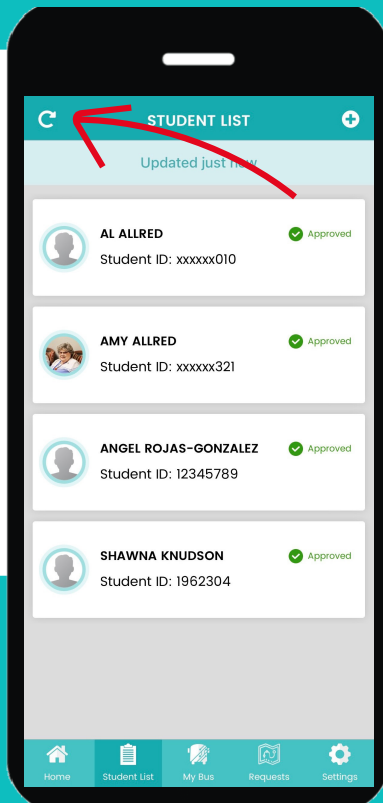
STUDENT LIST

Updated just now

AL ALLRED
Student ID: xxxxxx010
Approved

AMY ALLRED
Student ID: xxxxxx321
Approved

ANGEL ROJAS-GONZALEZ
Student ID: 12345789
Approved

SHAWNA KNUDSON
Student ID: 1962304
Approved

Home
Student List
My Bus
Requests
Settings